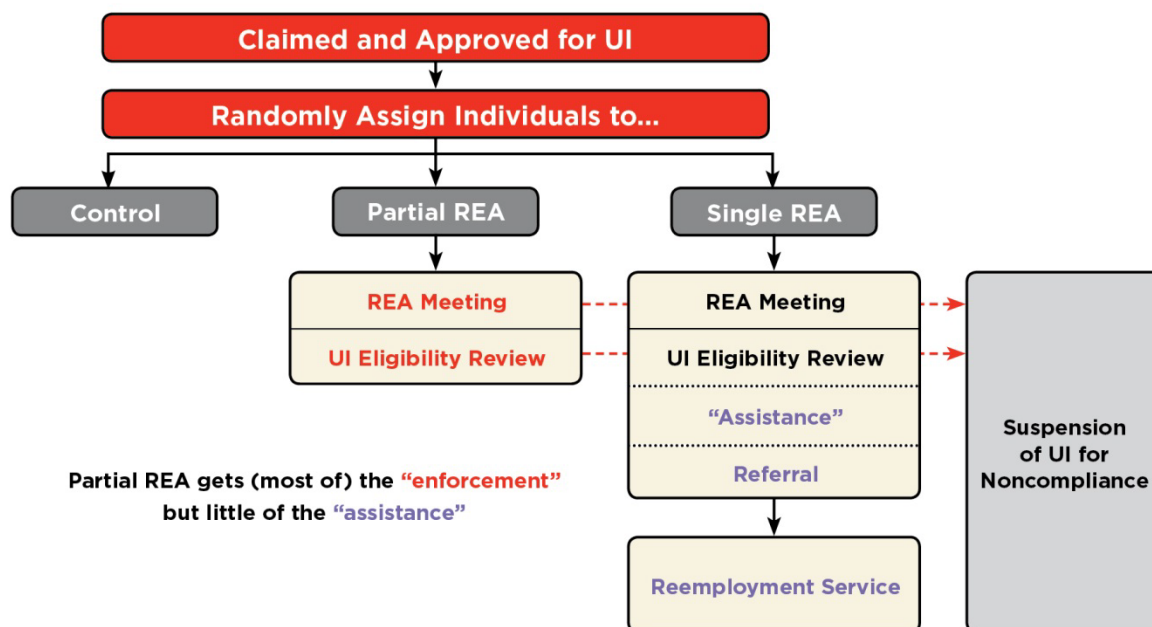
Claimed and Approved for UI

Randomly Assign Individuals to...

Control

Partial REA

Single REA

REA Meeting

UI Eligibility Review

REA Meeting

UI Eligibility Review

“Assistance”

Referral

Suspension of UI for Noncompliance

Partial REA gets (most of) the “enforcement” but little of the “assistance”

Reemployment Service